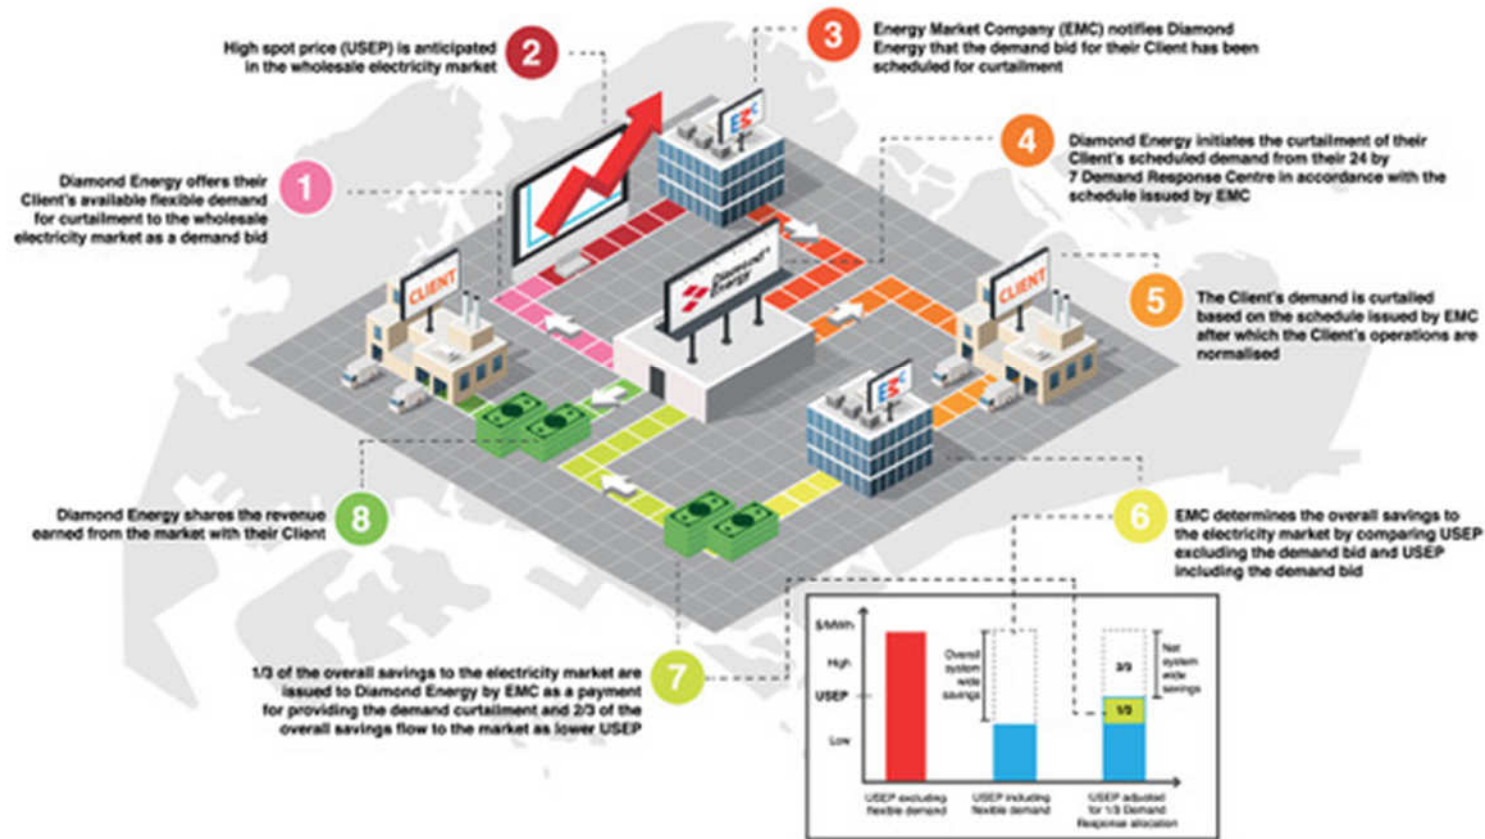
2
High spot price (USEP) is anticipated in the wholesale electricity market

3
Energy Market Company (EMC) notifies Diamond Energy that the demand bid for their Client has been scheduled for curtailment

1
Diamond Energy offers their Client's available flexible demand for curtailment to the wholesale electricity market as a demand bid

4
Diamond Energy initiates the curtailment of their Client's scheduled demand from their 24 by 7 Demand Response Centre in accordance with the schedule issued by EMC

5
The Client's demand is curtailed based on the schedule issued by EMC after which the Client's operations are normalised

CLIENT
EMC
Diamond Energy
CLIENT
EMC

8
Diamond Energy shares the revenue earned from the market with their Client

6
EMC determines the overall savings to the electricity market by comparing USEP excluding the demand bid and USEP including the demand bid

7
1/3 of the overall savings to the electricity market are issued to Diamond Energy by EMC as a payment for providing the demand curtailment and 2/3 of the overall savings flow to the market as lower USEP

$/MWh
High
USEP
Low
Overall system wide savings
Net system wide savings
2/3
1/3
USEP excluding flexible demand
USEP including flexible demand
USEP adjusted for 1/3 Demand Response allocation